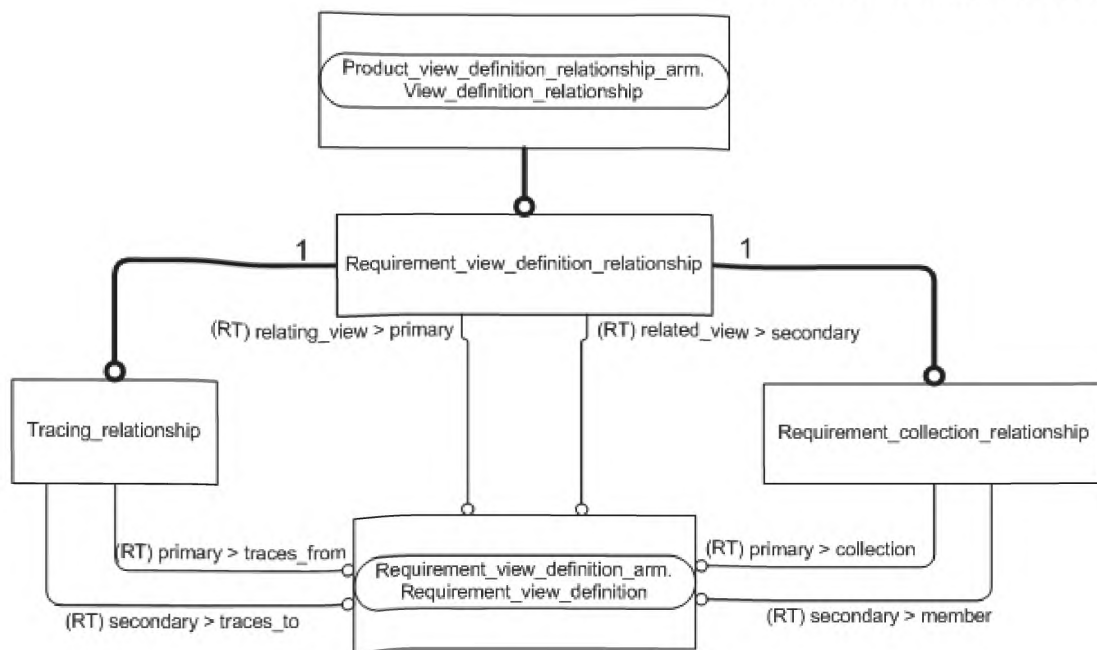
Product_view_definition_relationship_arm.
View_definition_relationship

1

Requirement_view_definition_relationship

1

(RT) relating_view > primary

(RT) related_view > secondary

Tracing_relationship

Requirement_collection_relationship

(RT) primary > traces_from

(RT) secondary > traces_to

Requirement_view_definition_arm.
Requirement_view_definition

(RT) primary > collection

(RT) secondary > member